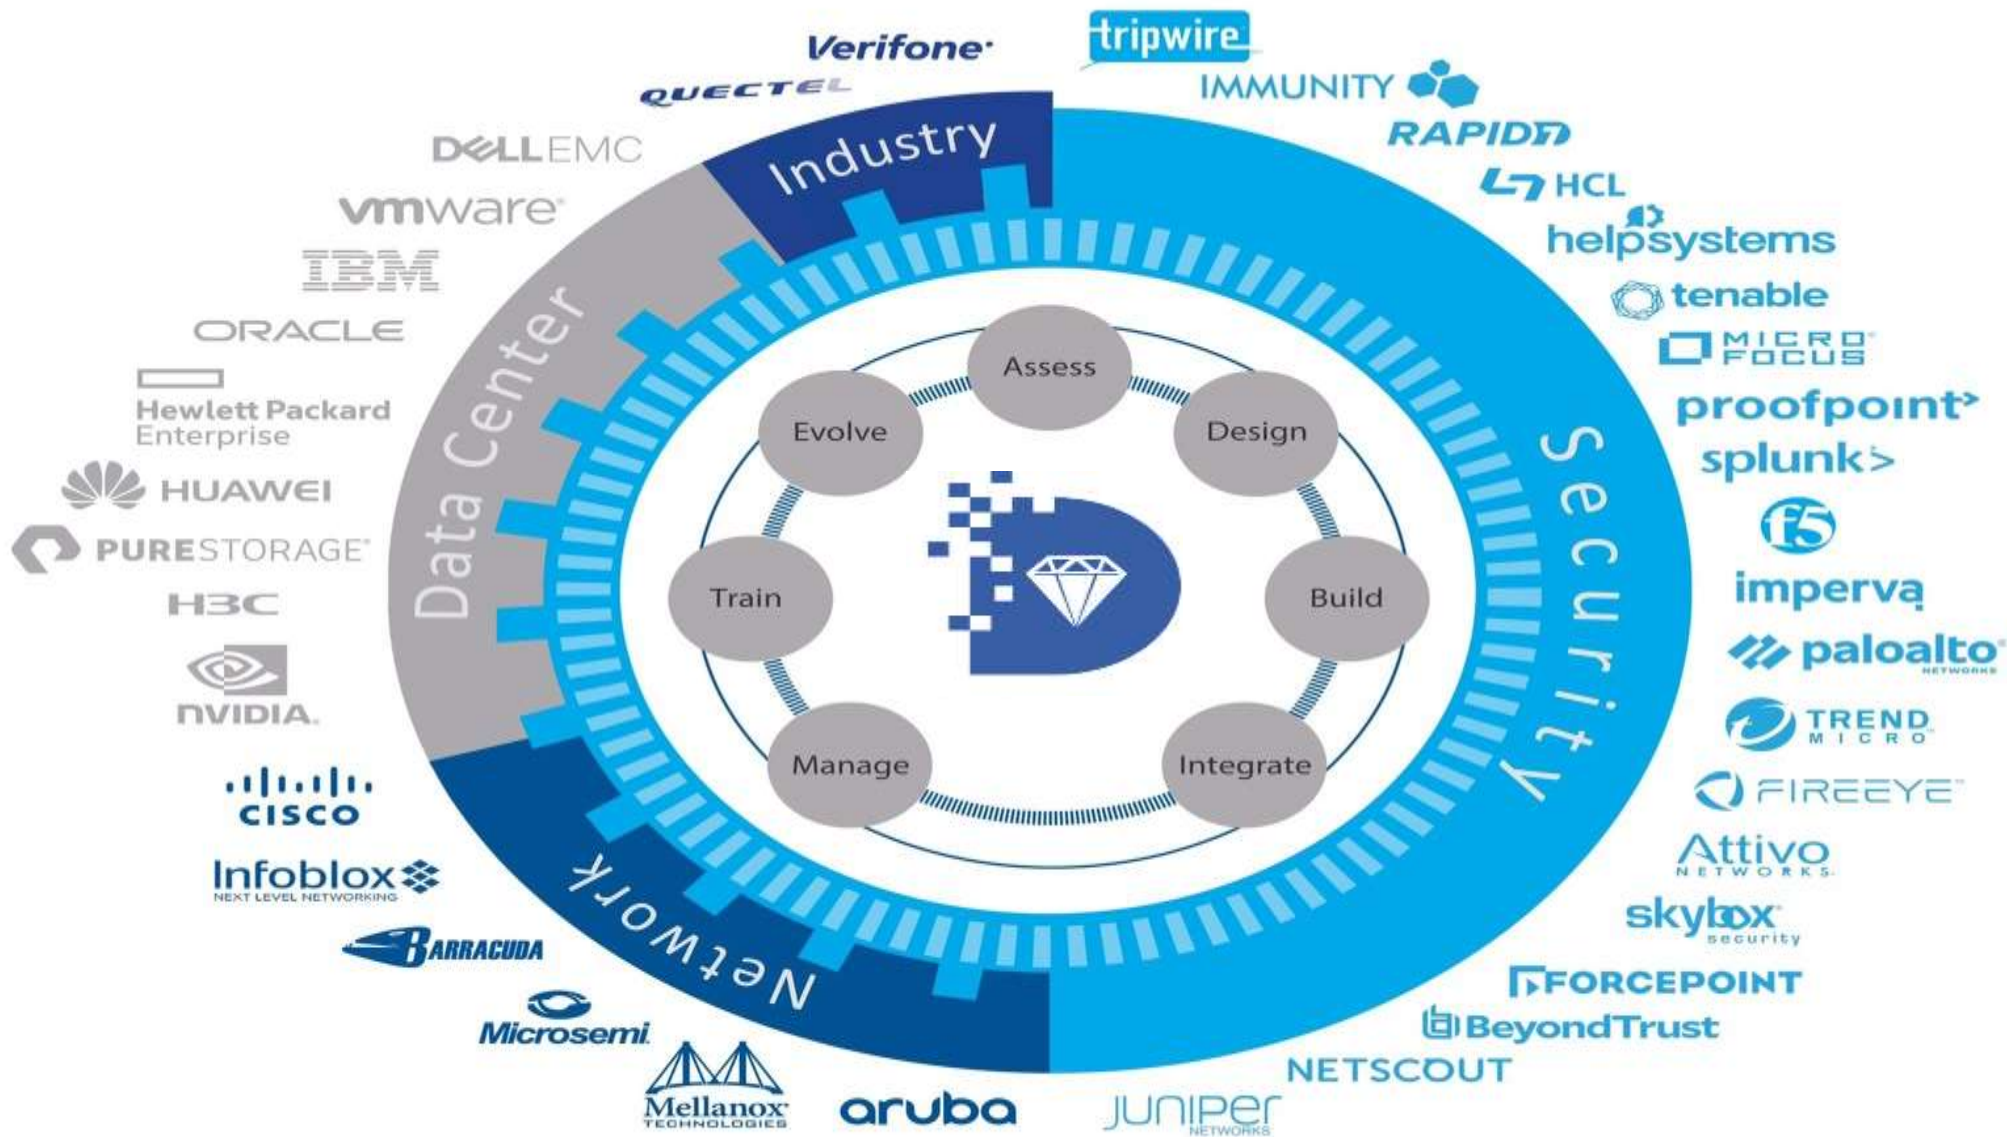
Verifone
tripwire
QUECTEL
IMMUNITY
RAPID7
HCL
helpsystems
tenable
MICRO FOCUS
proofpoint
splunk>
f5
imperva
paloalto NETWORKS
TREND MICRO
FIREEYE
Attivo NETWORKS
skybox security
FORCEPOINT
BeyondTrust
NETSCOUT
JUNIPER NETWORKS
aruba
Mellanox TECHNOLOGIES
Microsemi
BARRACUDA
Infoblox NEXT LEVEL NETWORKING
cisco
NVIDIA
H3C
PURESTORAGE
HUAWEI
Hewlett Packard Enterprise
ORACLE
IBM
vmware
DELLEMC

Industry
Security
Network
Data Center

Assess
Design
Build
Integrate
Manage
Train
Evolve